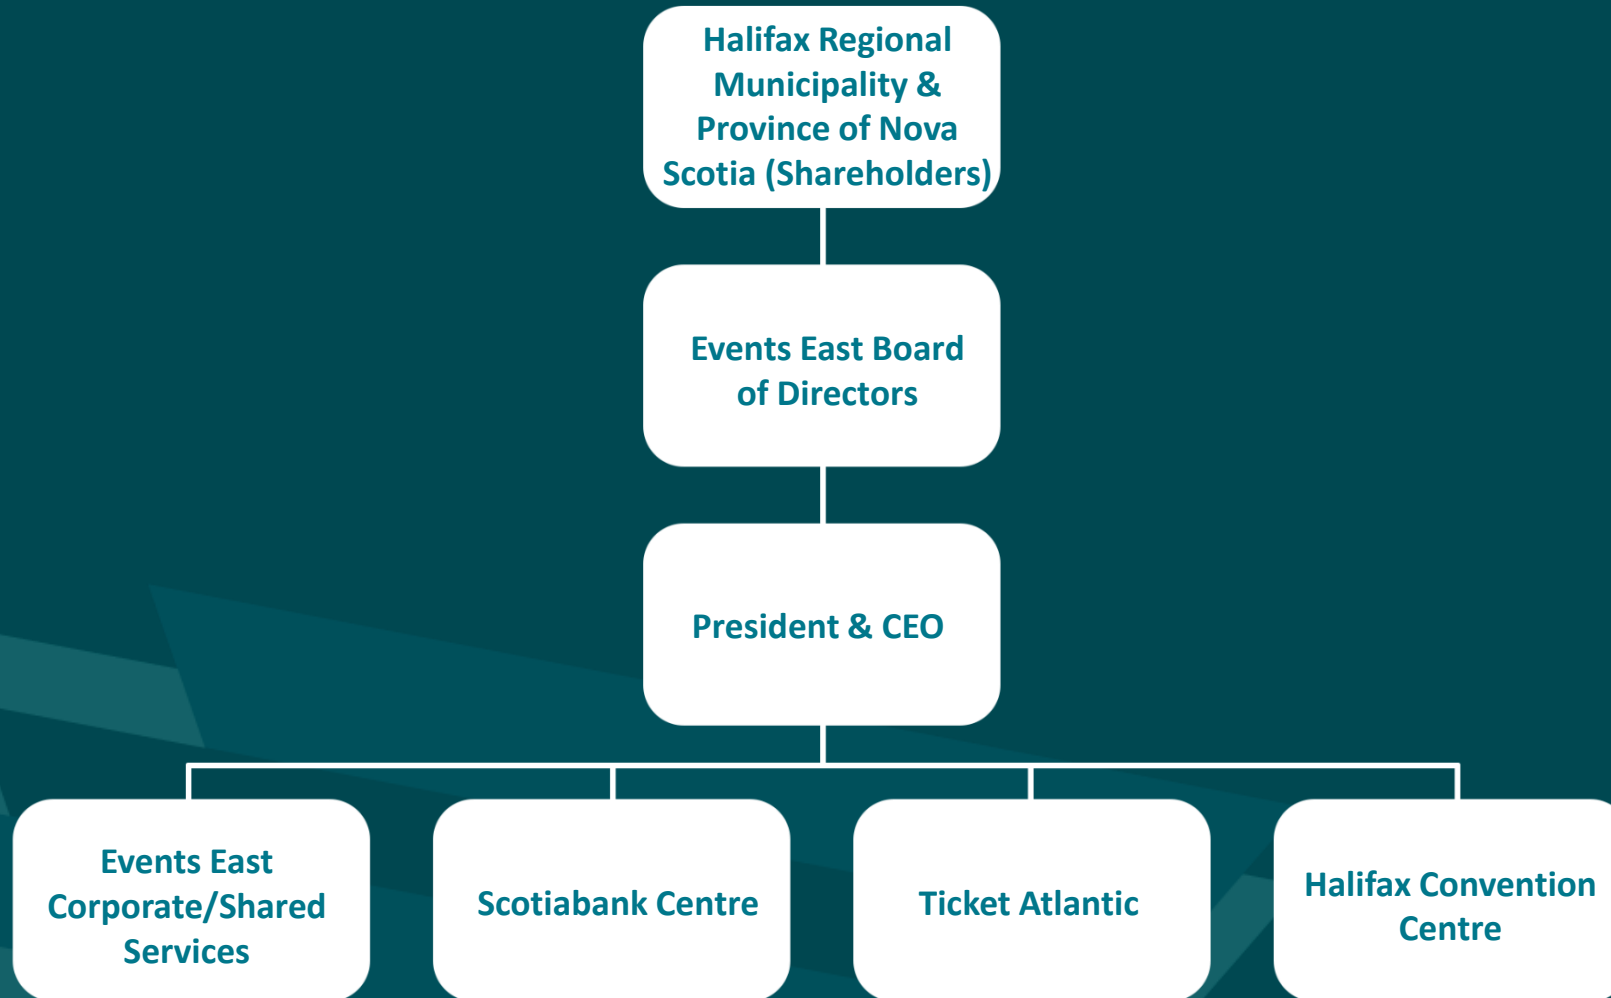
Halifax Regional Municipality & Province of Nova Scotia (Shareholders)

Events East Board of Directors

President & CEO

Events East Corporate/Shared Services

Scotiabank Centre

Ticket Atlantic

Halifax Convention Centre